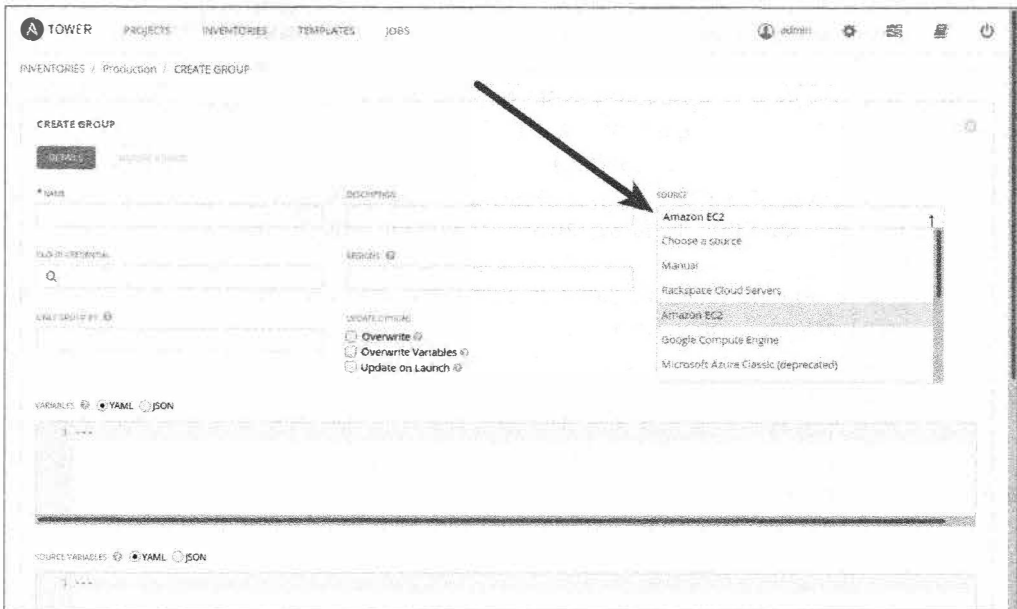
TOWER PROJECTS INVENTORIES TEMPLATES JOBS

admin

INVENTORIES / Production / CREATE GROUP

CREATE GROUP

DETAILS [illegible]

* NAME

DESCRIPTION

SOURCE

Amazon EC2

Choose a source

Manual

Rackspace Cloud Servers

Amazon EC2

Google Compute Engine

Microsoft Azure Classic (deprecated)

CLOUD CREDENTIAL

REGIONS

ONLY GROUP BY

UPDATE OPTIONS

Overwrite

Overwrite Variables

Update on Launch

VARIABLES YAML JSON

1 ---

SOURCE VARIABLES YAML JSON

1 ---